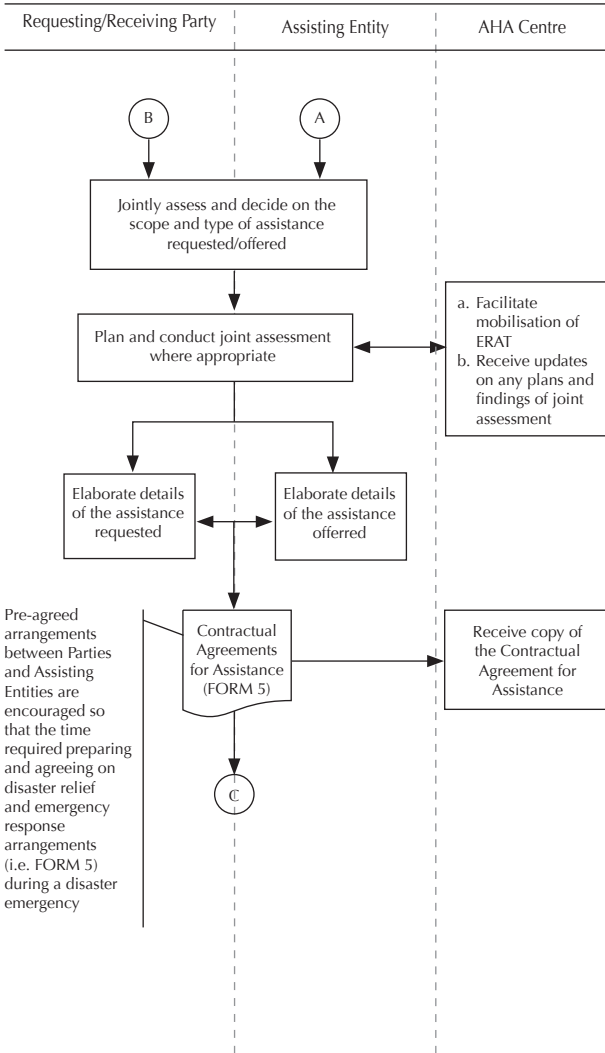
Requesting/Receiving Party

Assisting Entity

AHA Centre

B

A

Jointly assess and decide on the scope and type of assistance requested/offered

Plan and conduct joint assessment where appropriate

a. Facilitate mobilisation of ERAT
b. Receive updates on any plans and findings of joint assessment

Elaborate details of the assistance requested

Elaborate details of the assistance offerred

Pre-agreed arrangements between Parties and Assisting Entities are encouraged so that the time required preparing and agreeing on disaster relief and emergency response arrangements (i.e. FORM 5) during a disaster emergency

Contractual Agreements for Assistance (FORM 5)

Receive copy of the Contractual Agreement for Assistance

C